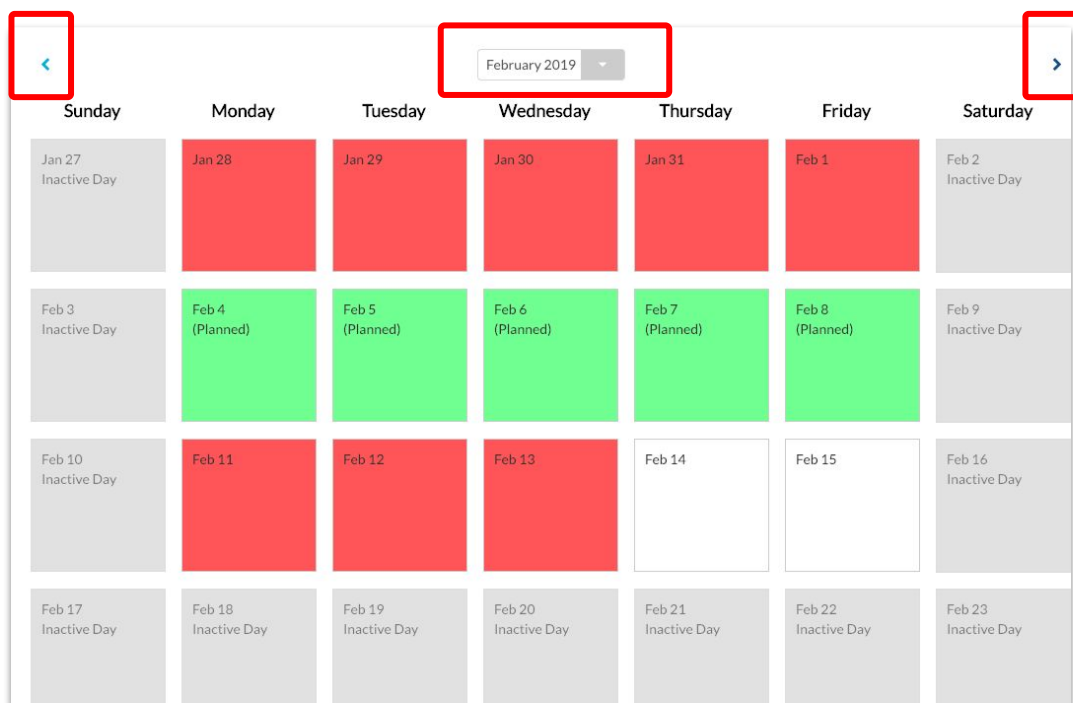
‹

February 2019

›

| Sunday | Monday | Tuesday | Wednesday | Thursday | Friday | Saturday |
|---|---|---|---|---|---|---|
| Jan 27 Inactive Day | Jan 28 | Jan 29 | Jan 30 | Jan 31 | Feb 1 | Feb 2 Inactive Day |
| Feb 3 Inactive Day | Feb 4 (Planned) | Feb 5 (Planned) | Feb 6 (Planned) | Feb 7 (Planned) | Feb 8 (Planned) | Feb 9 Inactive Day |
| Feb 10 Inactive Day | Feb 11 | Feb 12 | Feb 13 | Feb 14 | Feb 15 | Feb 16 Inactive Day |
| Feb 17 Inactive Day | Feb 18 Inactive Day | Feb 19 Inactive Day | Feb 20 Inactive Day | Feb 21 Inactive Day | Feb 22 Inactive Day | Feb 23 Inactive Day |